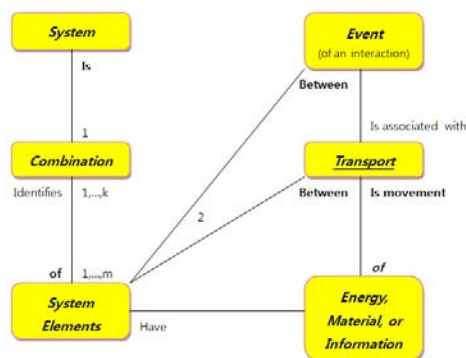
System

Is

1

Combination

Identifies 1,...,k

of 1,...,m

System Elements

Have

2

Event (of an interaction)

Between

Is associated with

Transport

Between

Is movement

of

Energy, Material, or Information